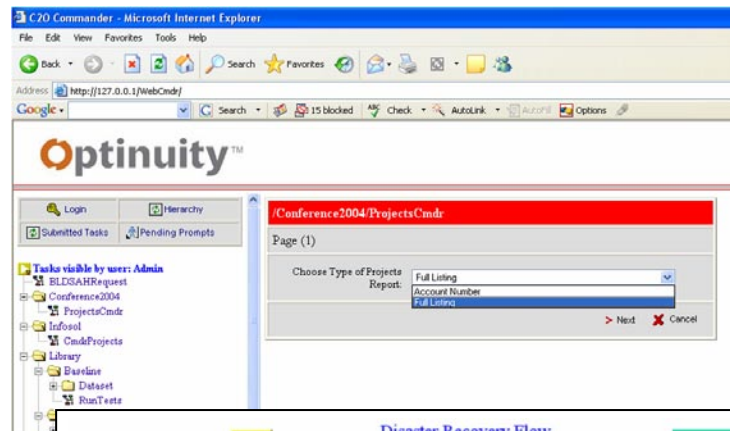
C2O Commander - Microsoft Internet Explorer

File Edit View Favorites Tools Help

Back Search Favorites

Address http://127.0.0.1/WebCmdr/

Google Search 15 blocked Check AutoLink AutoFill Options

Optinuity™

Login
Hierarchy
Submitted Tasks
Pending Prompts

Tasks visible by user: Admin
BLDSAHRequest
Conference2004
ProjectsCmdr
Infosol
CmdrProjects
Library
Baseline
Dataset
RunTests

/Conference2004/ProjectsCmdr

Page (1)

Choose Type of Projects Report:
Full Listing
Account Number
Full Listing

Next
Cancel

Disaster Recovery Flow